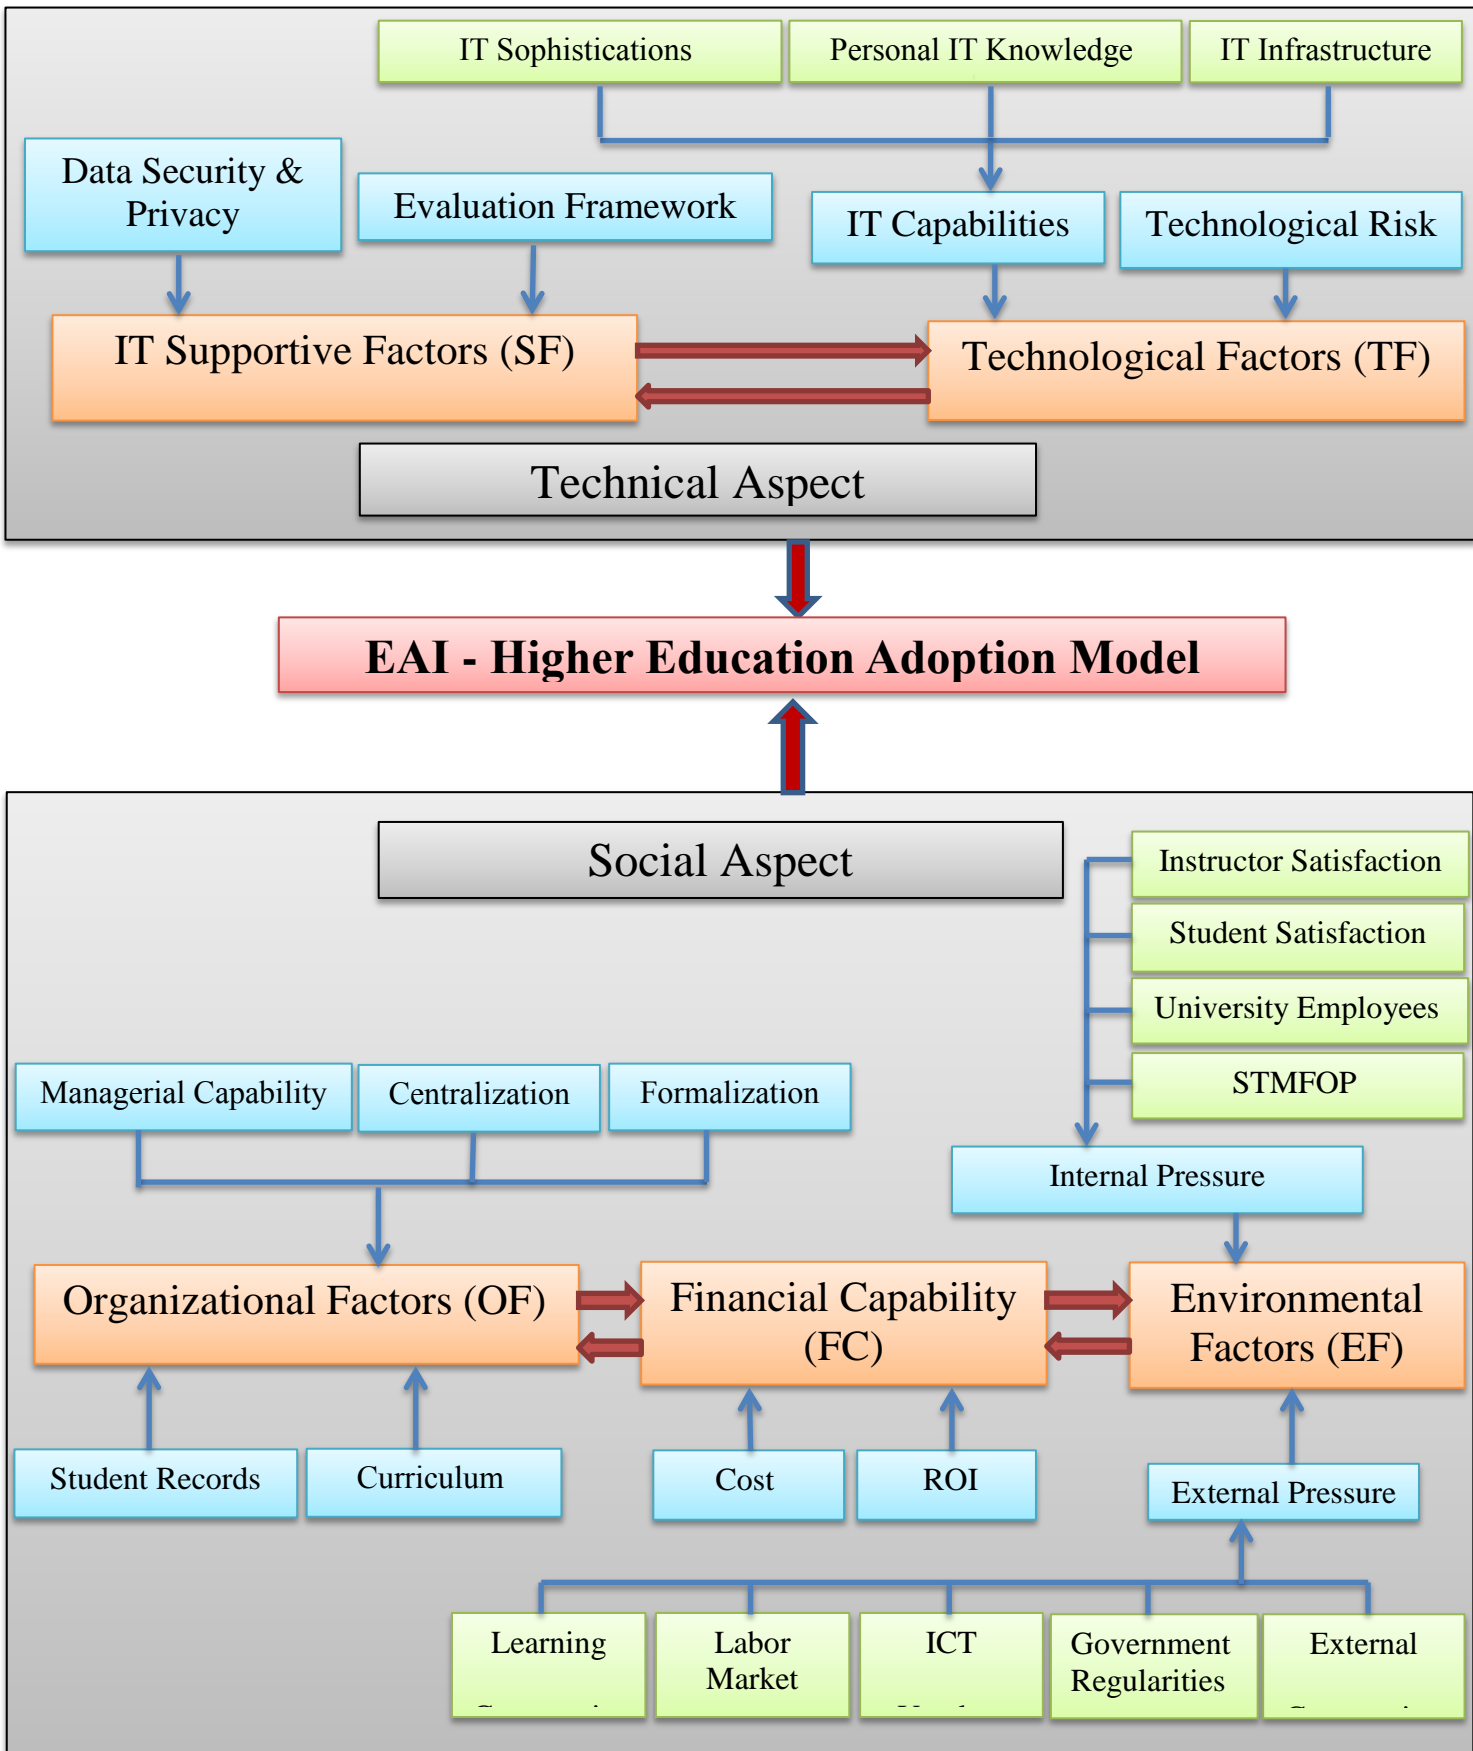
IT Sophistications

Personal IT Knowledge

IT Infrastructure

Data Security & Privacy

Evaluation Framework

IT Capabilities

Technological Risk

IT Supportive Factors (SF)

Technological Factors (TF)

Technical Aspect

EAI - Higher Education Adoption Model

Social Aspect

Instructor Satisfaction

Student Satisfaction

University Employees

STMFOP

Managerial Capability

Centralization

Formalization

Internal Pressure

Organizational Factors (OF)

Financial Capability (FC)

Environmental Factors (EF)

Student Records

Curriculum

Cost

ROI

External Pressure

Learning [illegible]

Labor Market

ICT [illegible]

Government Regularities

External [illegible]